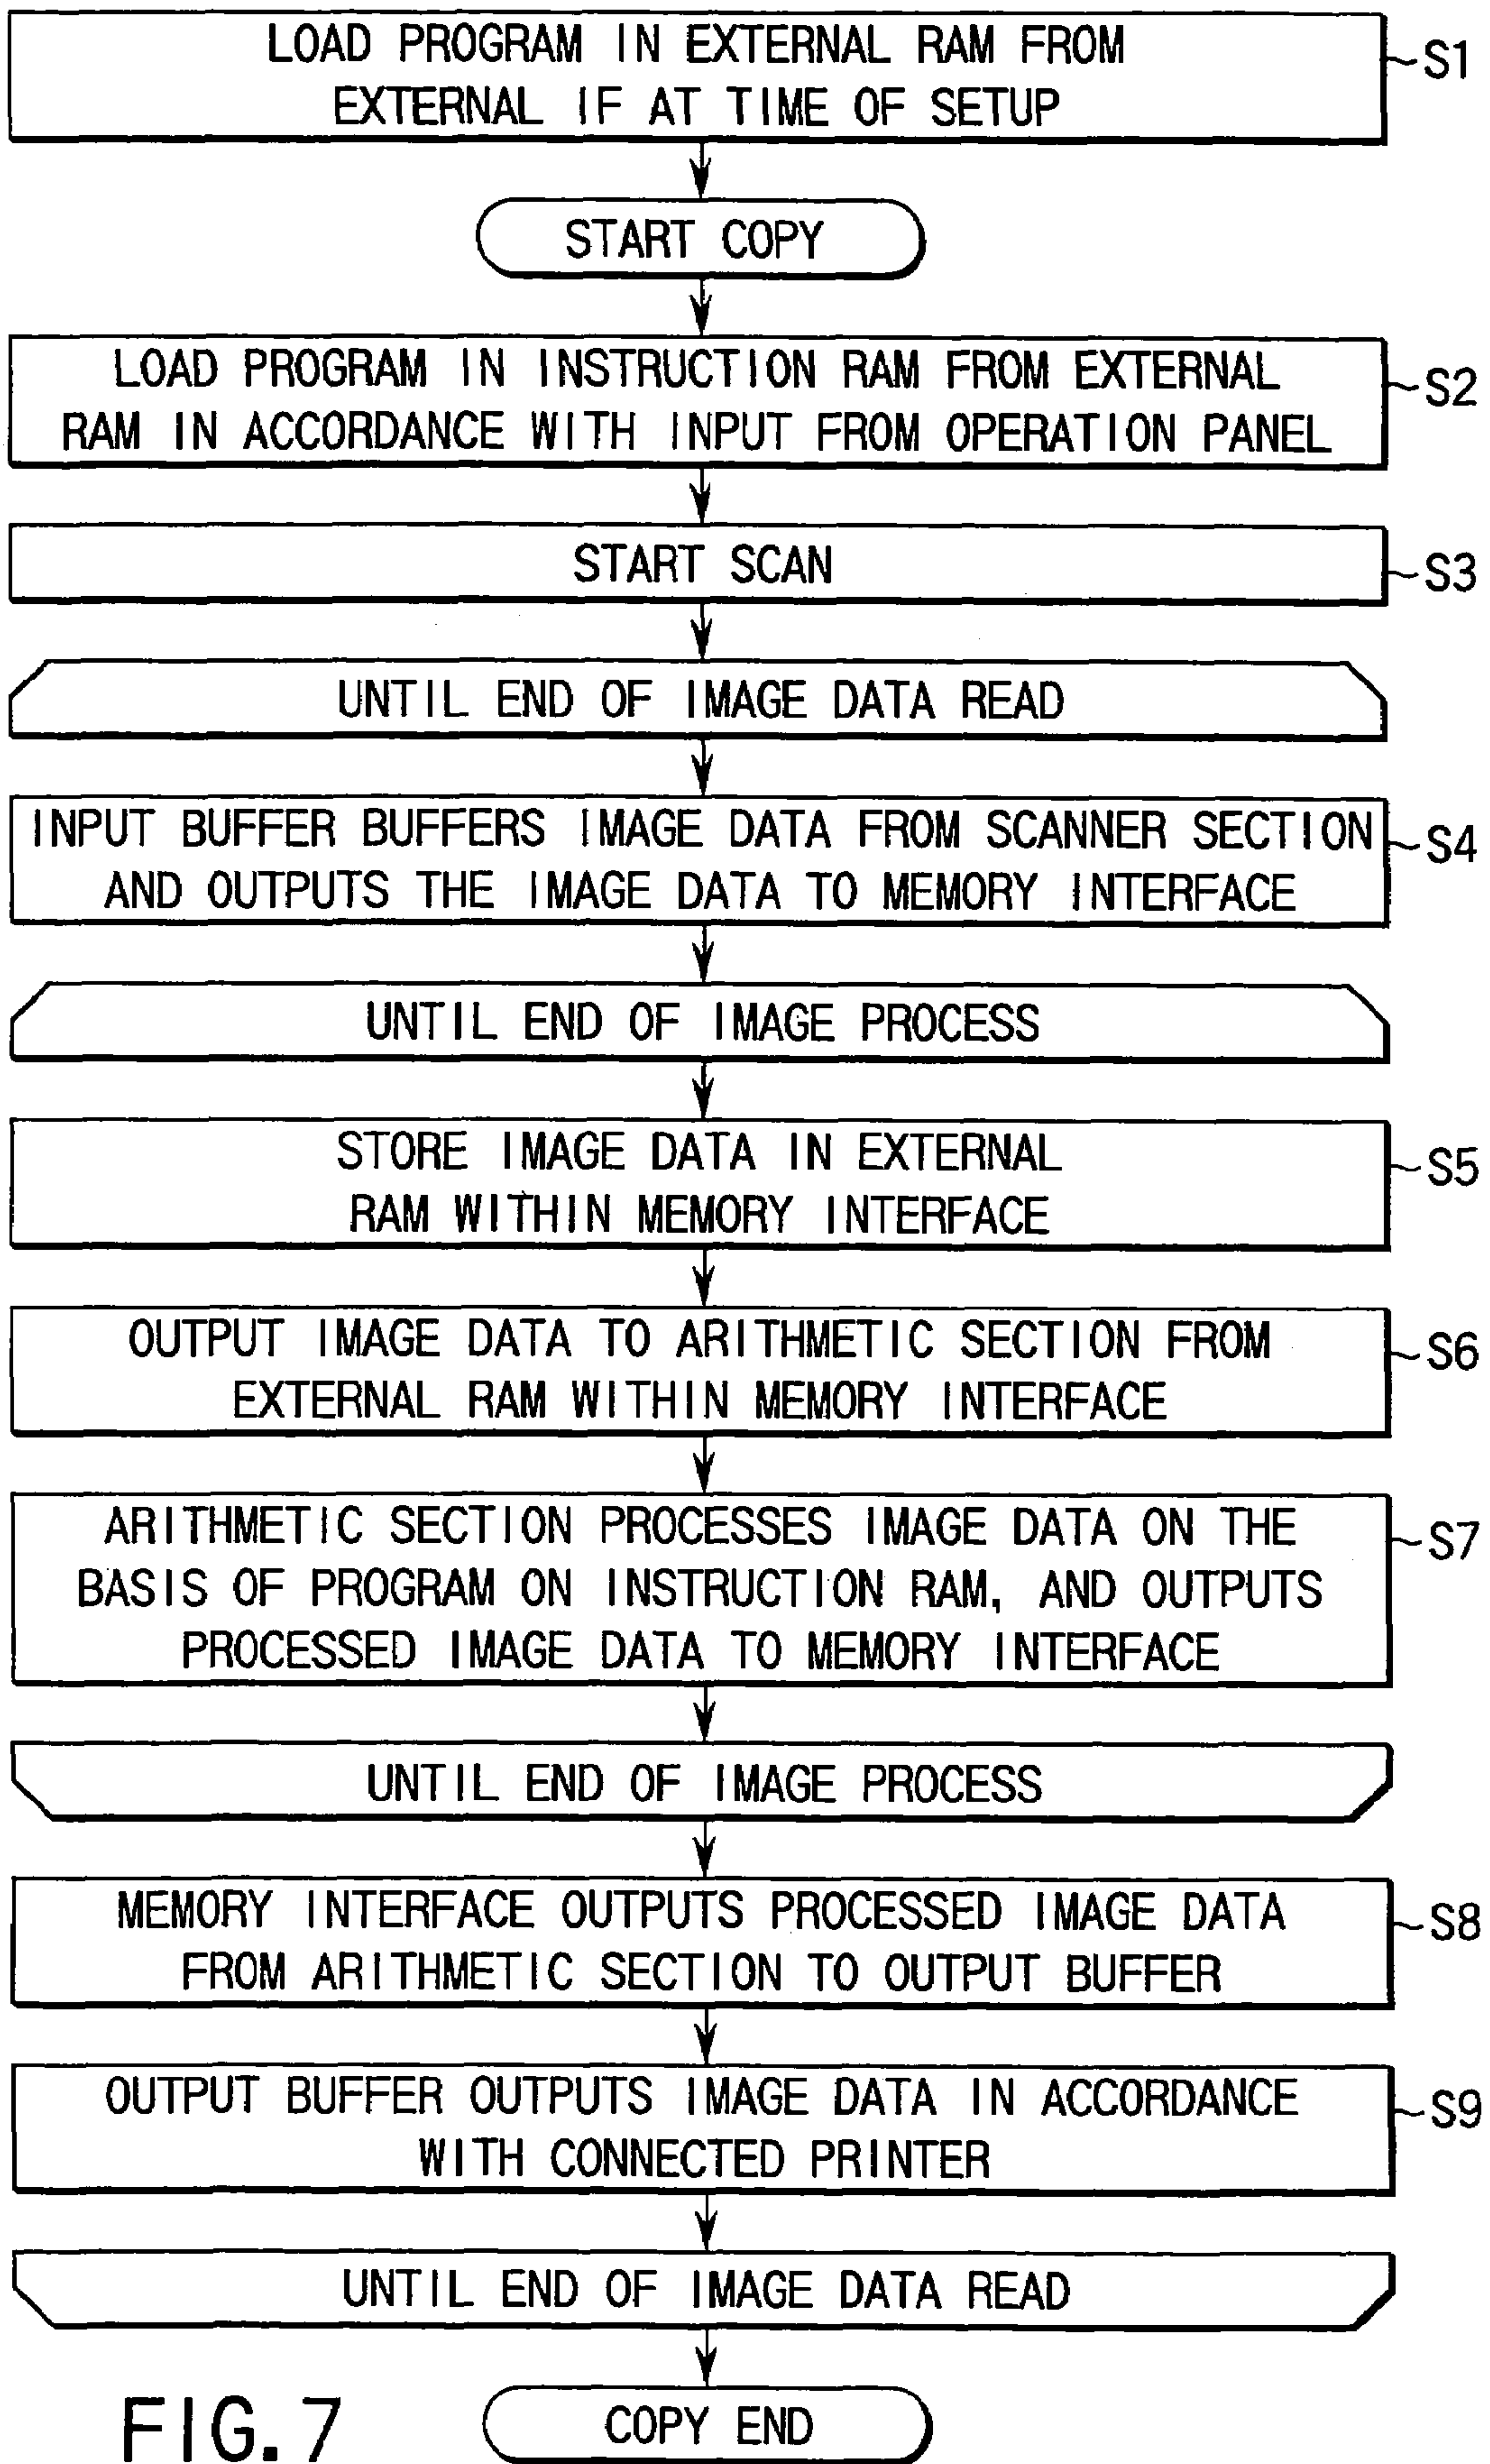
LOAD PROGRAM IN EXTERNAL RAM FROM EXTERNAL IF AT TIME OF SETUP
S1

START COPY

LOAD PROGRAM IN INSTRUCTION RAM FROM EXTERNAL RAM IN ACCORDANCE WITH INPUT FROM OPERATION PANEL
S2

START SCAN
S3

UNTIL END OF IMAGE DATA READ

INPUT BUFFER BUFFERS IMAGE DATA FROM SCANNER SECTION AND OUTPUTS THE IMAGE DATA TO MEMORY INTERFACE
S4

UNTIL END OF IMAGE PROCESS

STORE IMAGE DATA IN EXTERNAL RAM WITHIN MEMORY INTERFACE
S5

OUTPUT IMAGE DATA TO ARITHMETIC SECTION FROM EXTERNAL RAM WITHIN MEMORY INTERFACE
S6

ARITHMETIC SECTION PROCESSES IMAGE DATA ON THE BASIS OF PROGRAM ON INSTRUCTION RAM, AND OUTPUTS PROCESSED IMAGE DATA TO MEMORY INTERFACE
S7

UNTIL END OF IMAGE PROCESS

MEMORY INTERFACE OUTPUTS PROCESSED IMAGE DATA FROM ARITHMETIC SECTION TO OUTPUT BUFFER
S8

OUTPUT BUFFER OUTPUTS IMAGE DATA IN ACCORDANCE WITH CONNECTED PRINTER
S9

UNTIL END OF IMAGE DATA READ

FIG. 7

COPY END